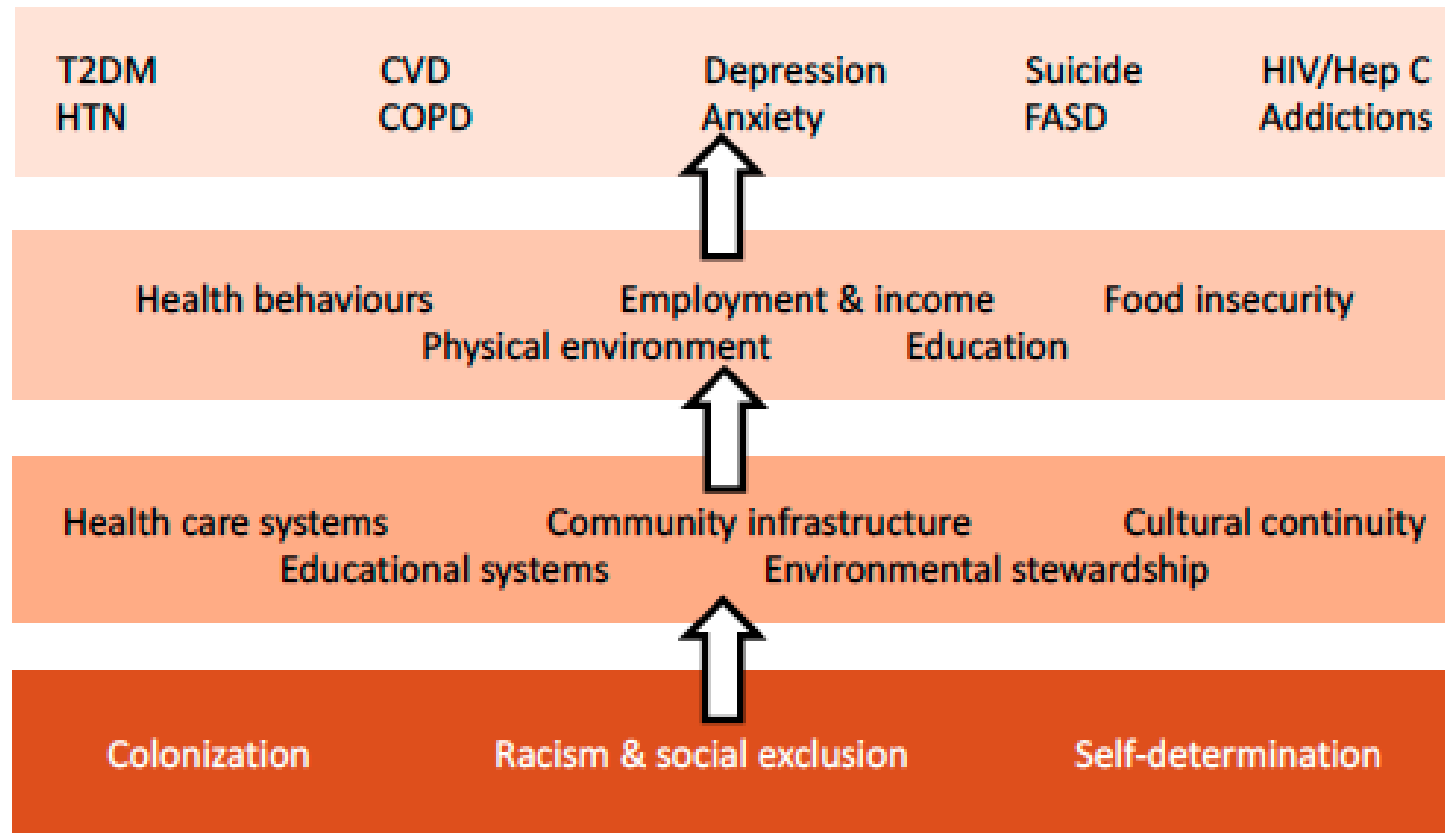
T2DM
HTN

CVD
COPD

Depression
Anxiety

Suicide
FASD

HIV/Hep C
Addictions

Health behaviours
Employment & income
Food insecurity
Physical environment
Education

Health care systems
Community infrastructure
Cultural continuity
Educational systems
Environmental stewardship

Colonization
Racism & social exclusion
Self-determination